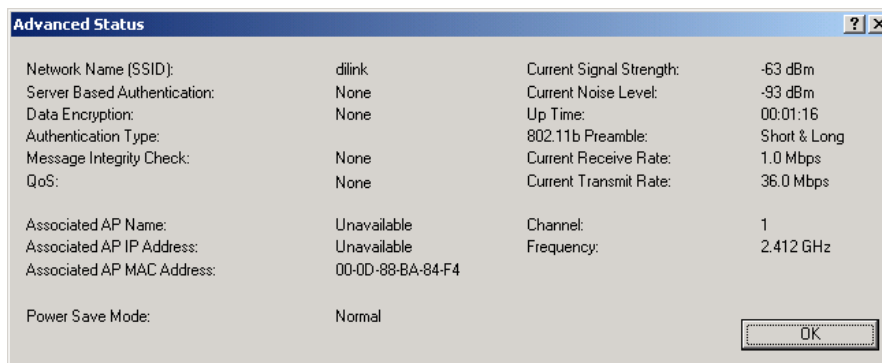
Advanced Status

?

| | | | |
|---|---|---|---|
| Network Name (SSID): | dilink | Current Signal Strength: | -63 dBm |
| Server Based Authentication: | None | Current Noise Level: | -93 dBm |
| Data Encryption: | None | Up Time: | 00:01:16 |
| Authentication Type: | | 802.11b Preamble: | Short & Long |
| Message Integrity Check: | None | Current Receive Rate: | 1.0 Mbps |
| QoS: | None | Current Transmit Rate: | 36.0 Mbps |
| Associated AP Name: | Unavailable | Channel: | 1 |
| Associated AP IP Address: | Unavailable | Frequency: | 2.412 GHz |
| Associated AP MAC Address: | 00-0D-88-BA-84-F4 | | |
| Power Save Mode: | Normal | | |

OK